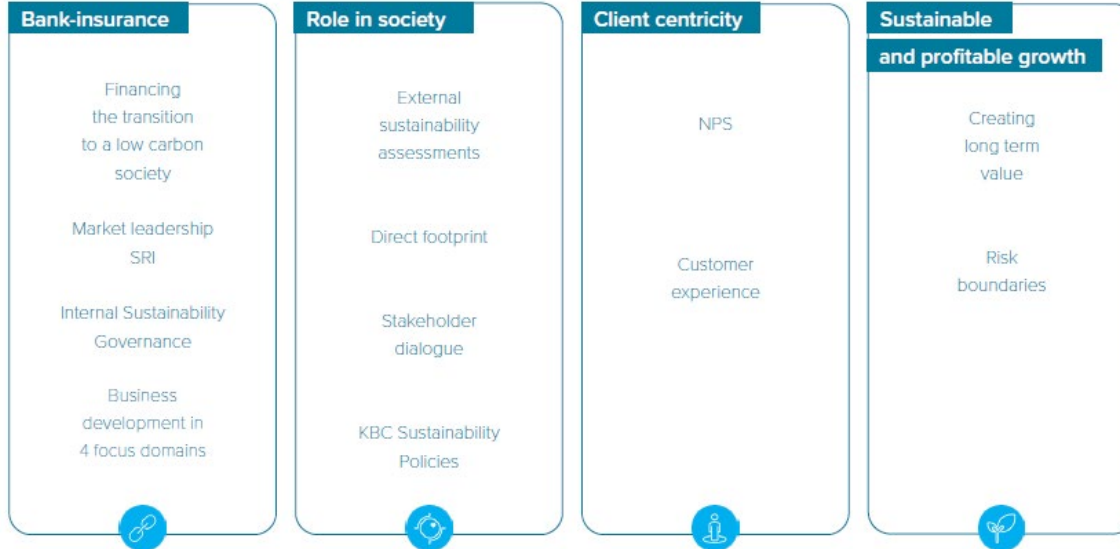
Bank-insurance

Financing the transition to a low carbon society

Market leadership SRI

Internal Sustainability Governance

Business development in 4 focus domains

Role in society

External sustainability assessments

Direct footprint

Stakeholder dialogue

KBC Sustainability Policies

Client centricity

NPS

Customer experience

Sustainable and profitable growth

Creating long term value

Risk boundaries